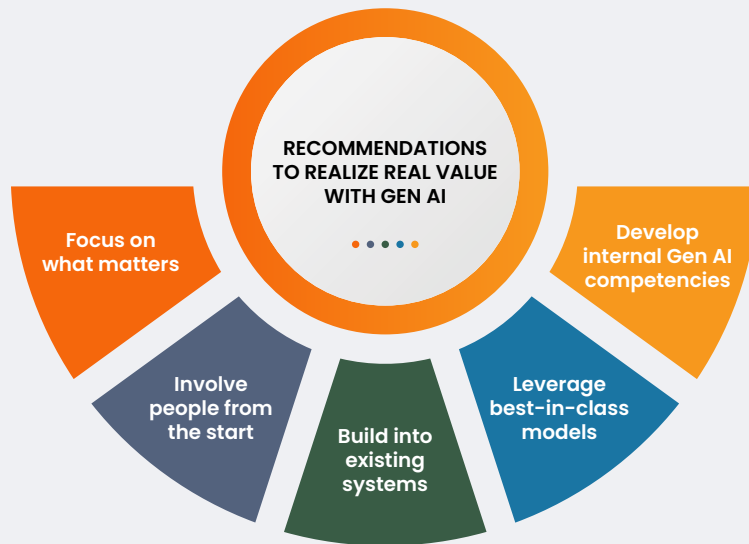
RECOMMENDATIONS TO REALIZE REAL VALUE WITH GEN AI

Focus on what matters

Involve people from the start

Build into existing systems

Leverage best-in-class models

Develop internal Gen AI competencies